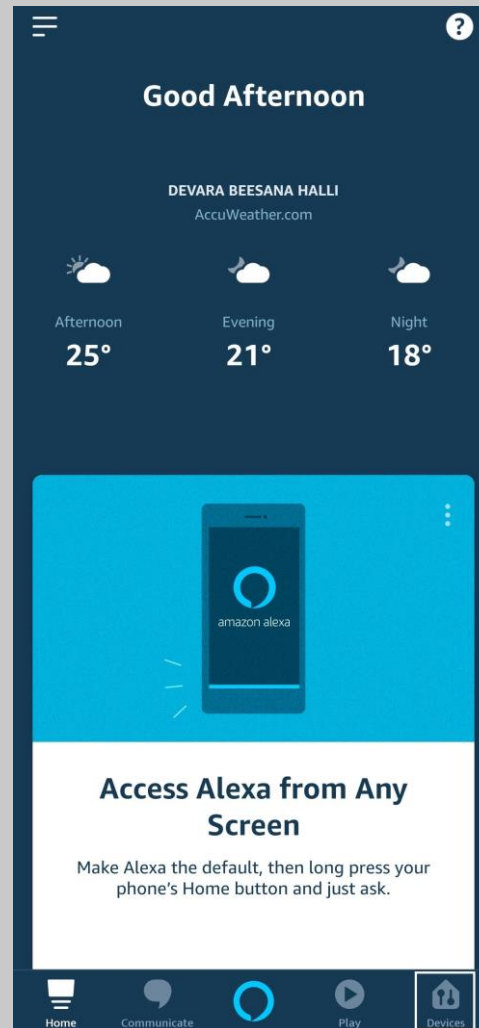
Good Afternoon

DEVARA BEESANA HALLI
AccuWeather.com

Afternoon
25°

Evening
21°

Night
18°

amazon alexa

Access Alexa from Any Screen

Make Alexa the default, then long press your phone's Home button and just ask.

Home
Communicate
Play
Devices